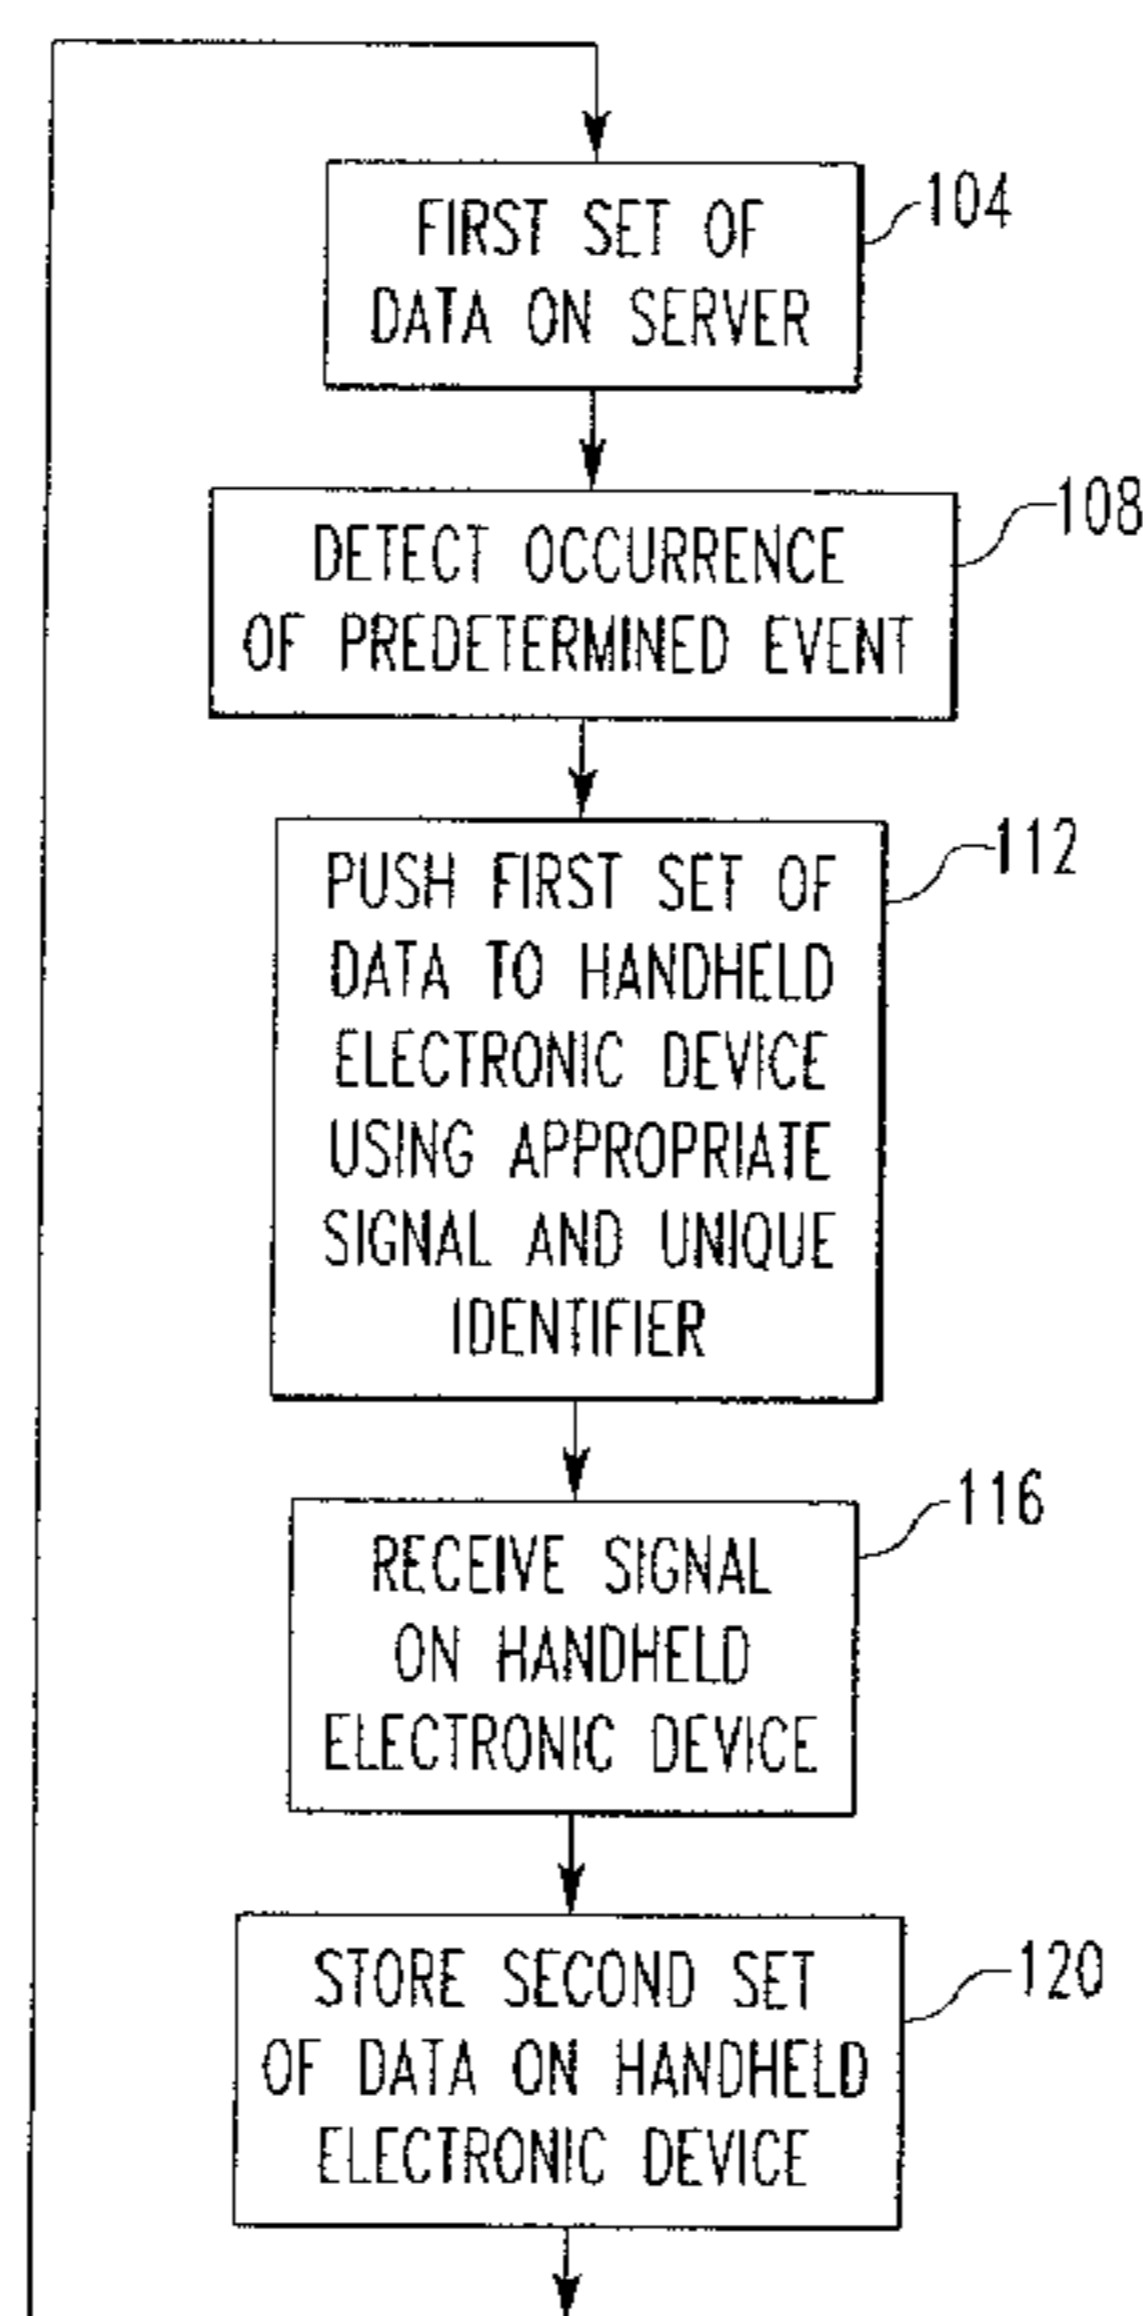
FIRST SET OF DATA ON SERVER

104

DETECT OCCURRENCE OF PREDETERMINED EVENT

108

PUSH FIRST SET OF DATA TO HANDHELD ELECTRONIC DEVICE USING APPROPRIATE SIGNAL AND UNIQUE IDENTIFIER

112

RECEIVE SIGNAL ON HANDHELD ELECTRONIC DEVICE

116

STORE SECOND SET OF DATA ON HANDHELD ELECTRONIC DEVICE

120